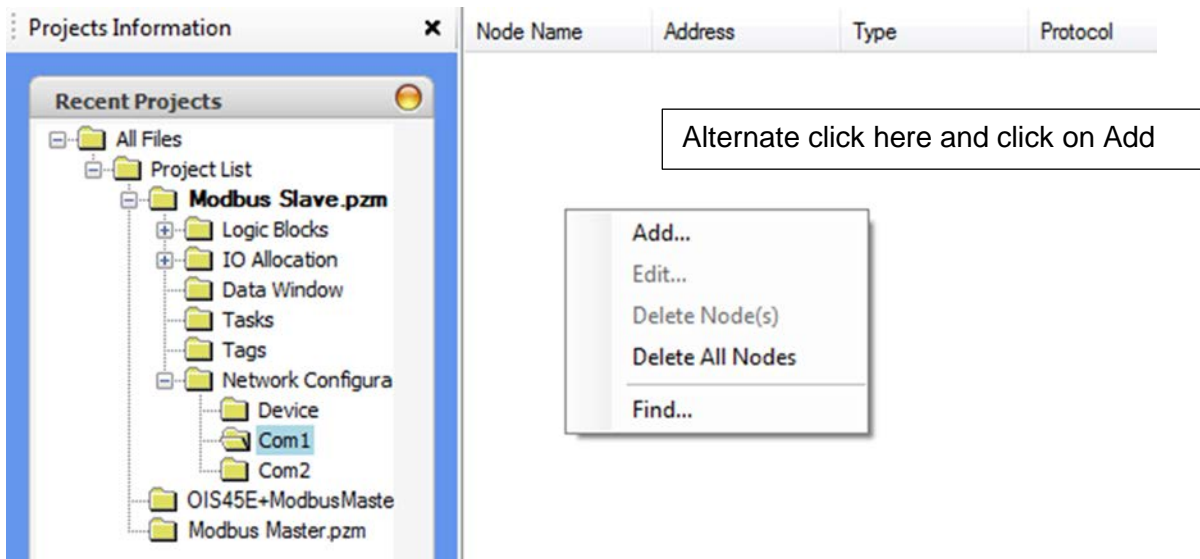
Projects Information ×

Recent Projects

All Files
Project List
Modbus Slave.pzm
Logic Blocks
IO Allocation
Data Window
Tasks
Tags
Network Configura
Device
Com1
Com2
OIS45E+ModbusMaste
Modbus Master.pzm

| Node Name | Address | Type | Protocol |
|---|---|---|---|

Alternate click here and click on Add

Add...
Edit...
Delete Node(s)
Delete All Nodes
Find...